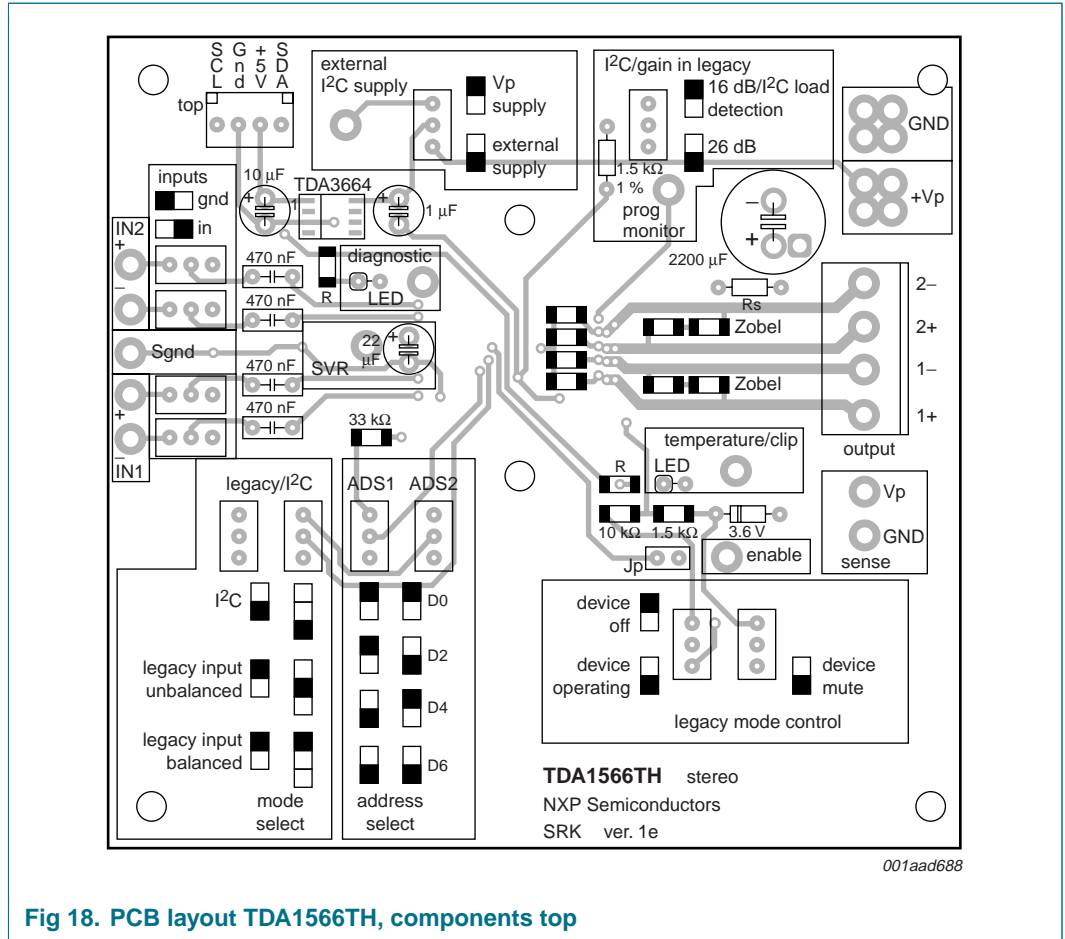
SCL Gnd +5V SDA

top

external $I^2C$ supply

Vp supply

external supply

$I^2C$/gain in legacy

16 dB/$I^2C$ load detection

26 dB

GND

+Vp

1.5 kΩ 1 %

prog monitor

2200 μF

inputs

gnd

in

10 μF

TDA3664

1 μF

IN2

470 nF

R

diagnostic

LED

470 nF

Sgnd

22 μF

SVR

470 nF

470 nF

IN1

33 kΩ

Rs

2–

Zobel

2+

1–

Zobel

1+

output

temperature/clip

LED

R

10 kΩ

1.5 kΩ

3.6 V

Vp

GND

sense

enable

Jp

legacy/$I^2C$

ADS1

ADS2

$I^2C$

D0

legacy input unbalanced

D2

D4

legacy input balanced

D6

mode select

address select

device off

device operating

device mute

legacy mode control

TDA1566TH stereo

NXP Semiconductors

SRK ver. 1e

001aad688

Fig 18. PCB layout TDA1566TH, components top